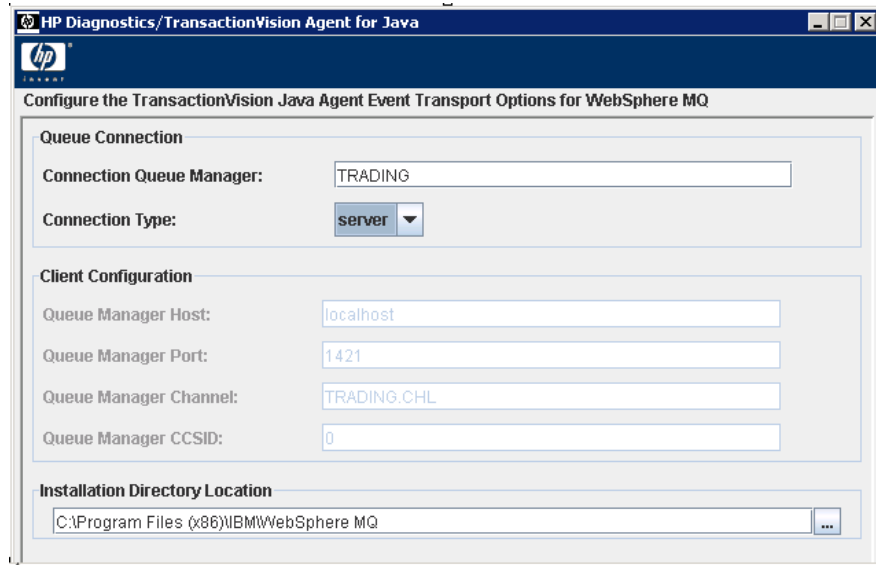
HP Diagnostics/TransactionVision Agent for Java

invent

Configure the TransactionVision Java Agent Event Transport Options for WebSphere MQ

Queue Connection

Connection Queue Manager: TRADING

Connection Type: server

Client Configuration

Queue Manager Host: localhost

Queue Manager Port: 1421

Queue Manager Channel: TRADING.CHL

Queue Manager CCSID: 0

Installation Directory Location

C:\Program Files (x86)\IBM\WebSphere MQ

...